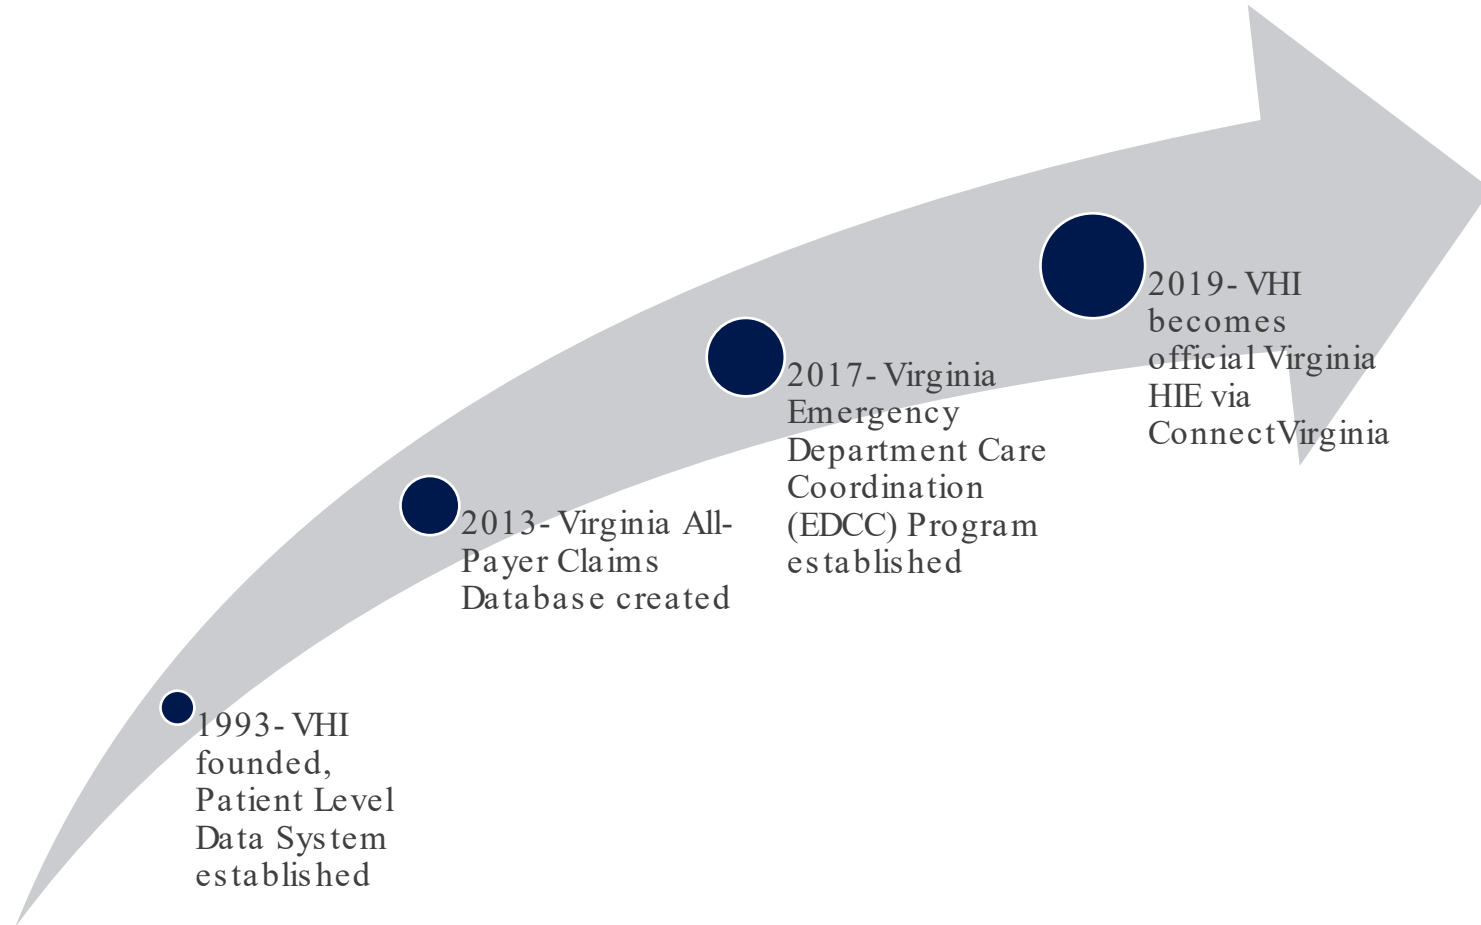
1993- VHI founded, Patient Level Data System established

2013- Virginia All-Payer Claims Database created

2017- Virginia Emergency Department Care Coordination (EDCC) Program established

2019- VHI becomes official Virginia HIE via ConnectVirginia